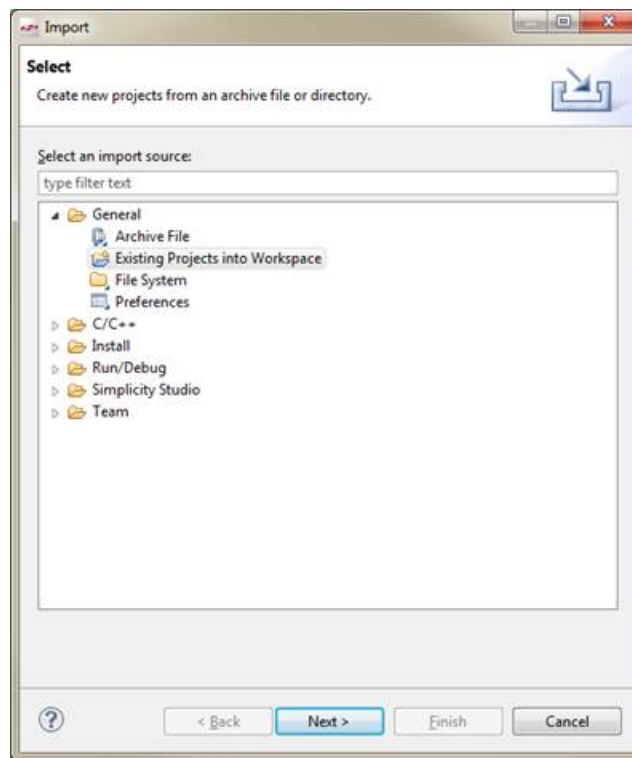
Import

Select

Create new projects from an archive file or directory.

Select an import source:

type filter text

General
Archive File
Existing Projects into Workspace
File System
Preferences
C/C++
Install
Run/Debug
Simplicity Studio
Team

?

< Back

Next >

Finish

Cancel